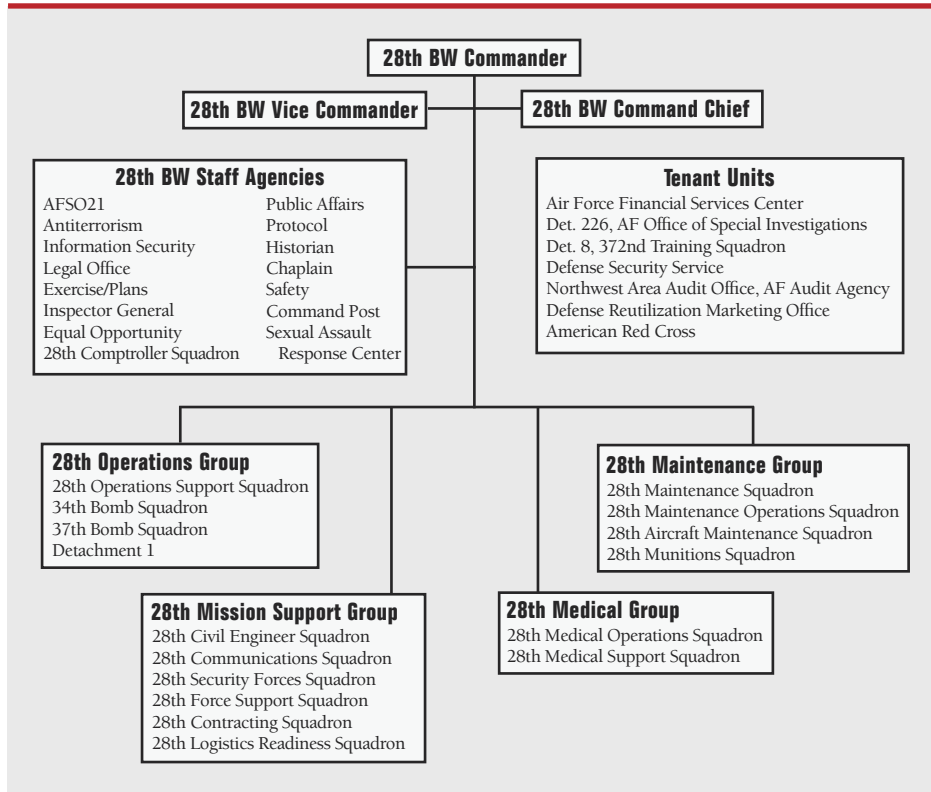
28th BW Commander

28th BW Vice Commander

28th BW Command Chief

28th BW Staff Agencies
AFSO21
Antiterrorism
Information Security
Legal Office
Exercise/Plans
Inspector General
Equal Opportunity
28th Comptroller Squadron
Public Affairs
Protocol
Historian
Chaplain
Safety
Command Post
Sexual Assault Response Center

Tenant Units
Air Force Financial Services Center
Det. 226, AF Office of Special Investigations
Det. 8, 372nd Training Squadron
Defense Security Service
Northwest Area Audit Office, AF Audit Agency
Defense Reutilization Marketing Office
American Red Cross

28th Operations Group
28th Operations Support Squadron
34th Bomb Squadron
37th Bomb Squadron
Detachment 1

28th Maintenance Group
28th Maintenance Squadron
28th Maintenance Operations Squadron
28th Aircraft Maintenance Squadron
28th Munitions Squadron

28th Mission Support Group
28th Civil Engineer Squadron
28th Communications Squadron
28th Security Forces Squadron
28th Force Support Squadron
28th Contracting Squadron
28th Logistics Readiness Squadron

28th Medical Group
28th Medical Operations Squadron
28th Medical Support Squadron